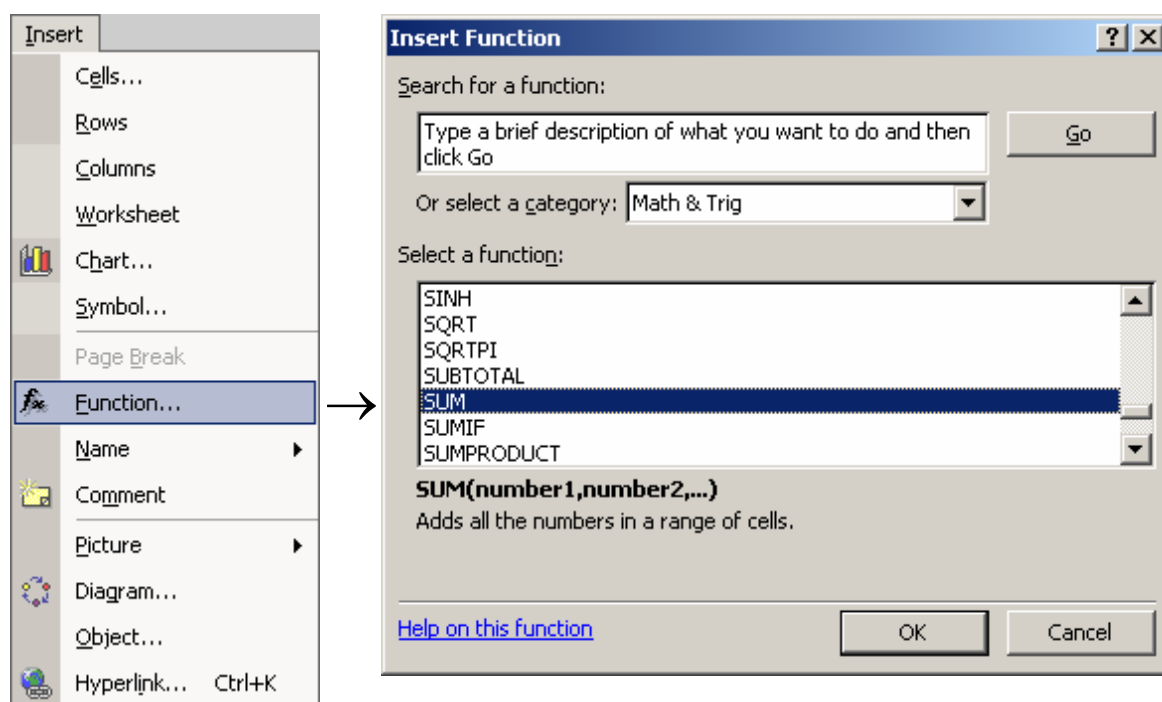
Insert
Cells...
Rows
Columns
Worksheet
Chart...
Symbol...
Page Break
Function...
Name
Comment
Picture
Diagram...
Object...
Hyperlink... Ctrl+K

Insert Function
?
Search for a function:
Type a brief description of what you want to do and then click Go
Go
Or select a category: Math & Trig
Select a function:
SINH
SQRT
SQRTPI
SUBTOTAL
SUM
SUMIF
SUMPRODUCT
SUM(number1,number2,...)
Adds all the numbers in a range of cells.
Help on this function
OK
Cancel